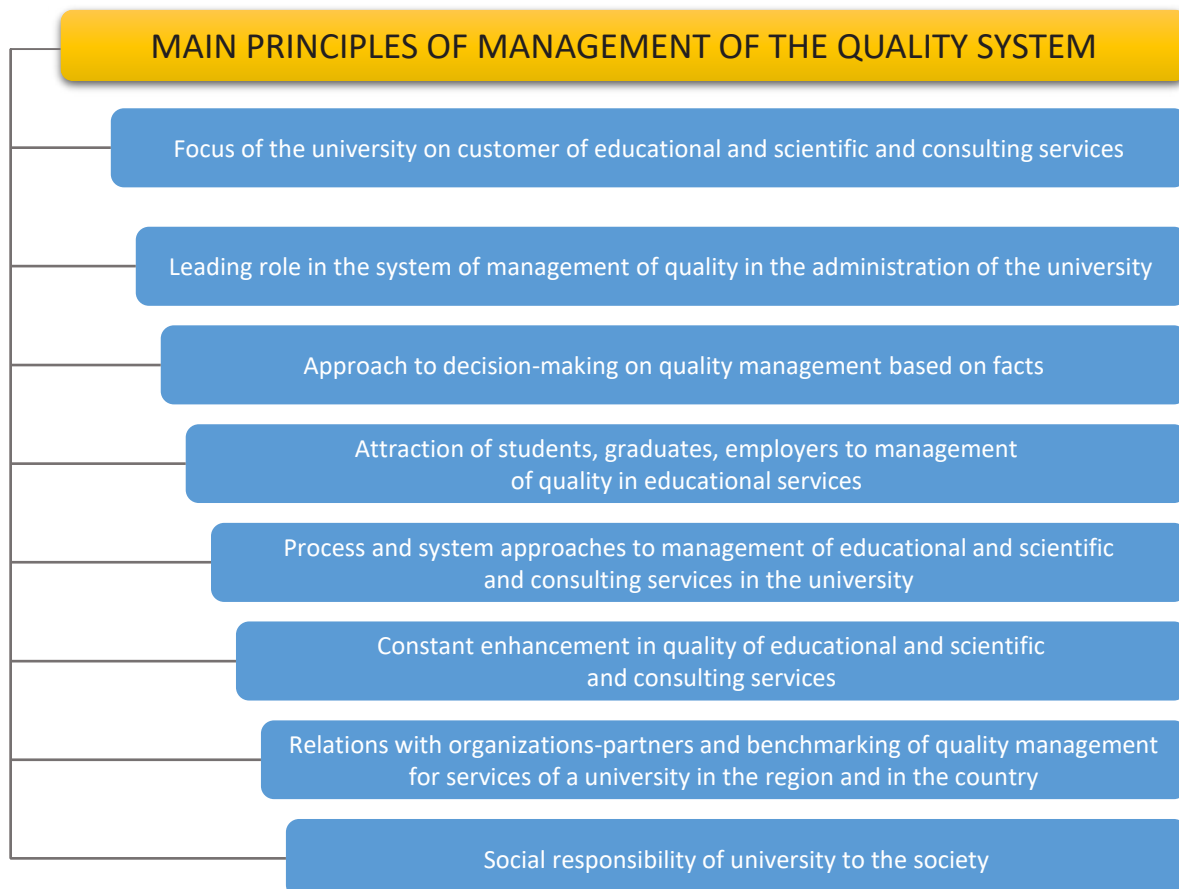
MAIN PRINCIPLES OF MANAGEMENT OF THE QUALITY SYSTEM

Focus of the university on customer of educational and scientific and consulting services

Leading role in the system of management of quality in the administration of the university

Approach to decision-making on quality management based on facts

Attraction of students, graduates, employers to management of quality in educational services

Process and system approaches to management of educational and scientific and consulting services in the university

Constant enhancement in quality of educational and scientific and consulting services

Relations with organizations-partners and benchmarking of quality management for services of a university in the region and in the country

Social responsibility of university to the society